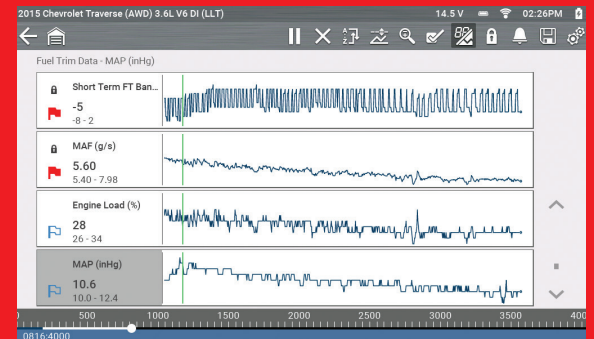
2015 Chevrolet Traverse (AWD) 3.6L V6 DI (LLT)
14.5 V
02:26PM

Fuel Trim Data - MAP (inHg)

Short Term FT Ban...
-5
-8 - 2

MAF (g/s)
5.60
5.40 - 7.98

Engine Load (%)
28
26 - 34

MAP (inHg)
10.6
10.0 - 12.4

500
1000
1500
2000
2500
3000
3500
400
0816:4000